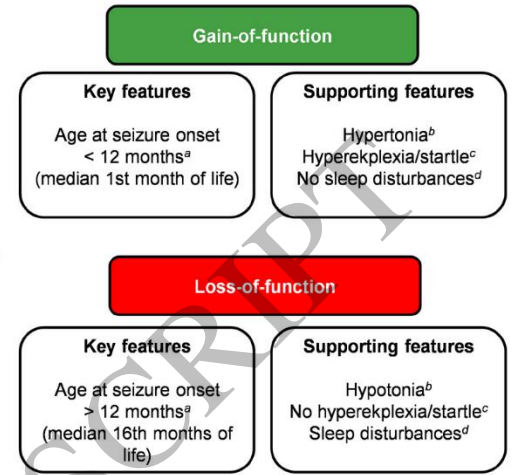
Gain-of-function

Key features

Age at seizure onset < 12 months$^{a}$ (median 1st month of life)

Supporting features

Hypertonia$^{b}$
Hyperekplexia/startle$^{c}$
No sleep disturbances$^{d}$

Loss-of-function

Key features

Age at seizure onset > 12 months$^{a}$ (median 16th months of life)

Supporting features

Hypotonia$^{b}$
No hyperekplexia/startle$^{c}$
Sleep disturbances$^{d}$

SCRIPT